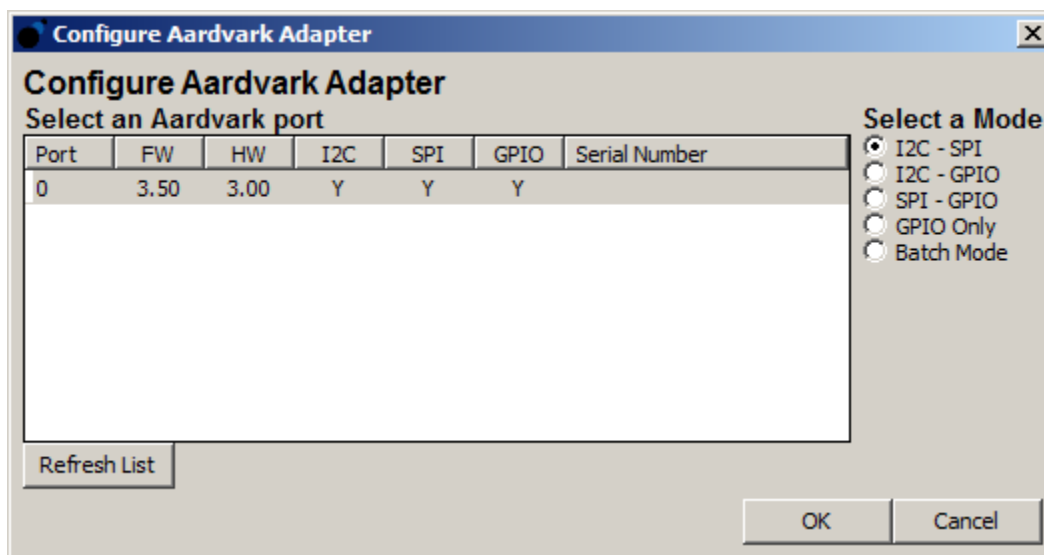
Configure Aardvark Adapter

Configure Aardvark Adapter

Select an Aardvark port

| Port | FW | HW | I2C | SPI | GPIO | Serial Number |
|---|---|---|---|---|---|---|
| 0 | 3.50 | 3.00 | Y | Y | Y | |

Refresh List

Select a Mode
I2C - SPI
I2C - GPIO
SPI - GPIO
GPIO Only
Batch Mode

OK
Cancel